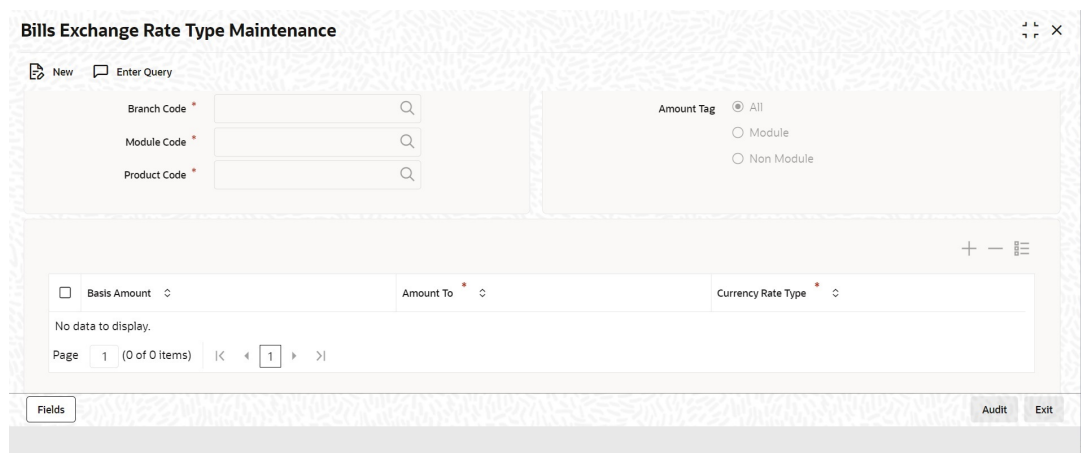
Bills Exchange Rate Type Maintenance

New Enter Query

Branch Code *

Module Code *

Product Code *

Amount Tag All

Module

Non Module

| Basis Amount | Amount To * | Currency Rate Type * |
|---|---|---|
| No data to display. | | |

Page 1 (0 of 0 items) |< < 1 > >|

Fields

Audit Exit